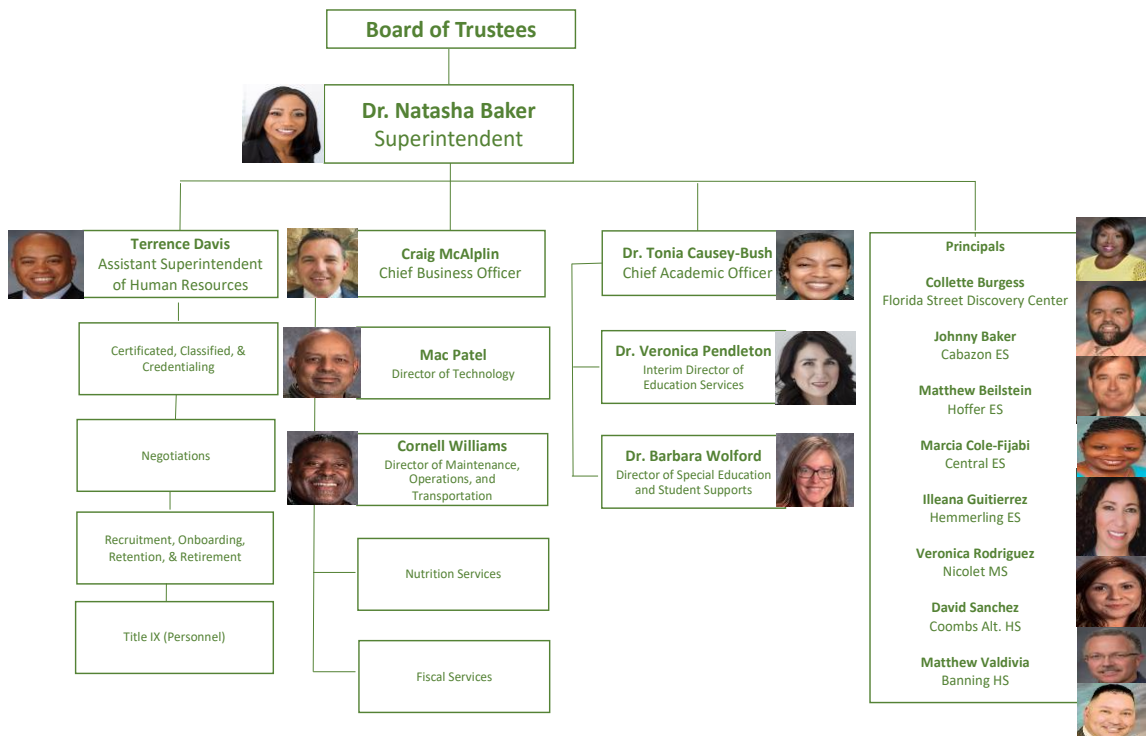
Board of Trustees

Dr. Natasha Baker
Superintendent

Terrence Davis
Assistant Superintendent of Human Resources

Certificated, Classified, & Credentialing

Negotiations

Recruitment, Onboarding, Retention, & Retirement

Title IX (Personnel)

Craig McAlplin
Chief Business Officer

Mac Patel
Director of Technology

Cornell Williams
Director of Maintenance, Operations, and Transportation

Nutrition Services

Fiscal Services

Dr. Tonia Causey-Bush
Chief Academic Officer

Dr. Veronica Pendleton
Interim Director of Education Services

Dr. Barbara Wolford
Director of Special Education and Student Supports

Principals

Collette Burgess
Florida Street Discovery Center

Johnny Baker
Cabazon ES

Matthew Beilstein
Hoffer ES

Marcia Cole-Fijabi
Central ES

Illeana Guitierrez
Hemmerling ES

Veronica Rodriguez
Nicolet MS

David Sanchez
Coombs Alt. HS

Matthew Valdivia
Banning HS